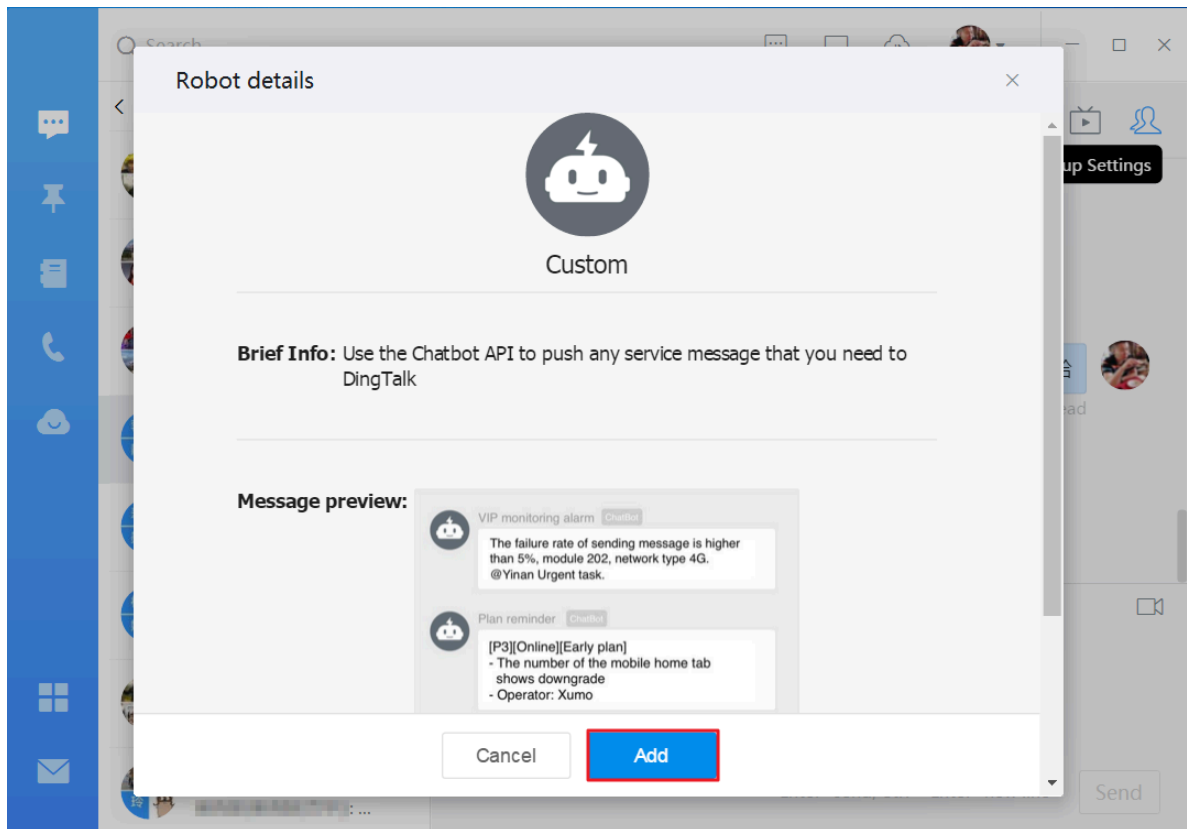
Search

Robot details

Custom

Brief Info: Use the Chatbot API to push any service message that you need to DingTalk

Message preview:

VIP monitoring alarm ChatBot
The failure rate of sending message is higher than 5%, module 202, network type 4G. @Yinan Urgent task.

Plan reminder ChatBot
[P3][Online][Early plan]
- The number of the mobile home tab shows downgrade
- Operator: Xumo

Cancel
Add

up Settings

ead

Send